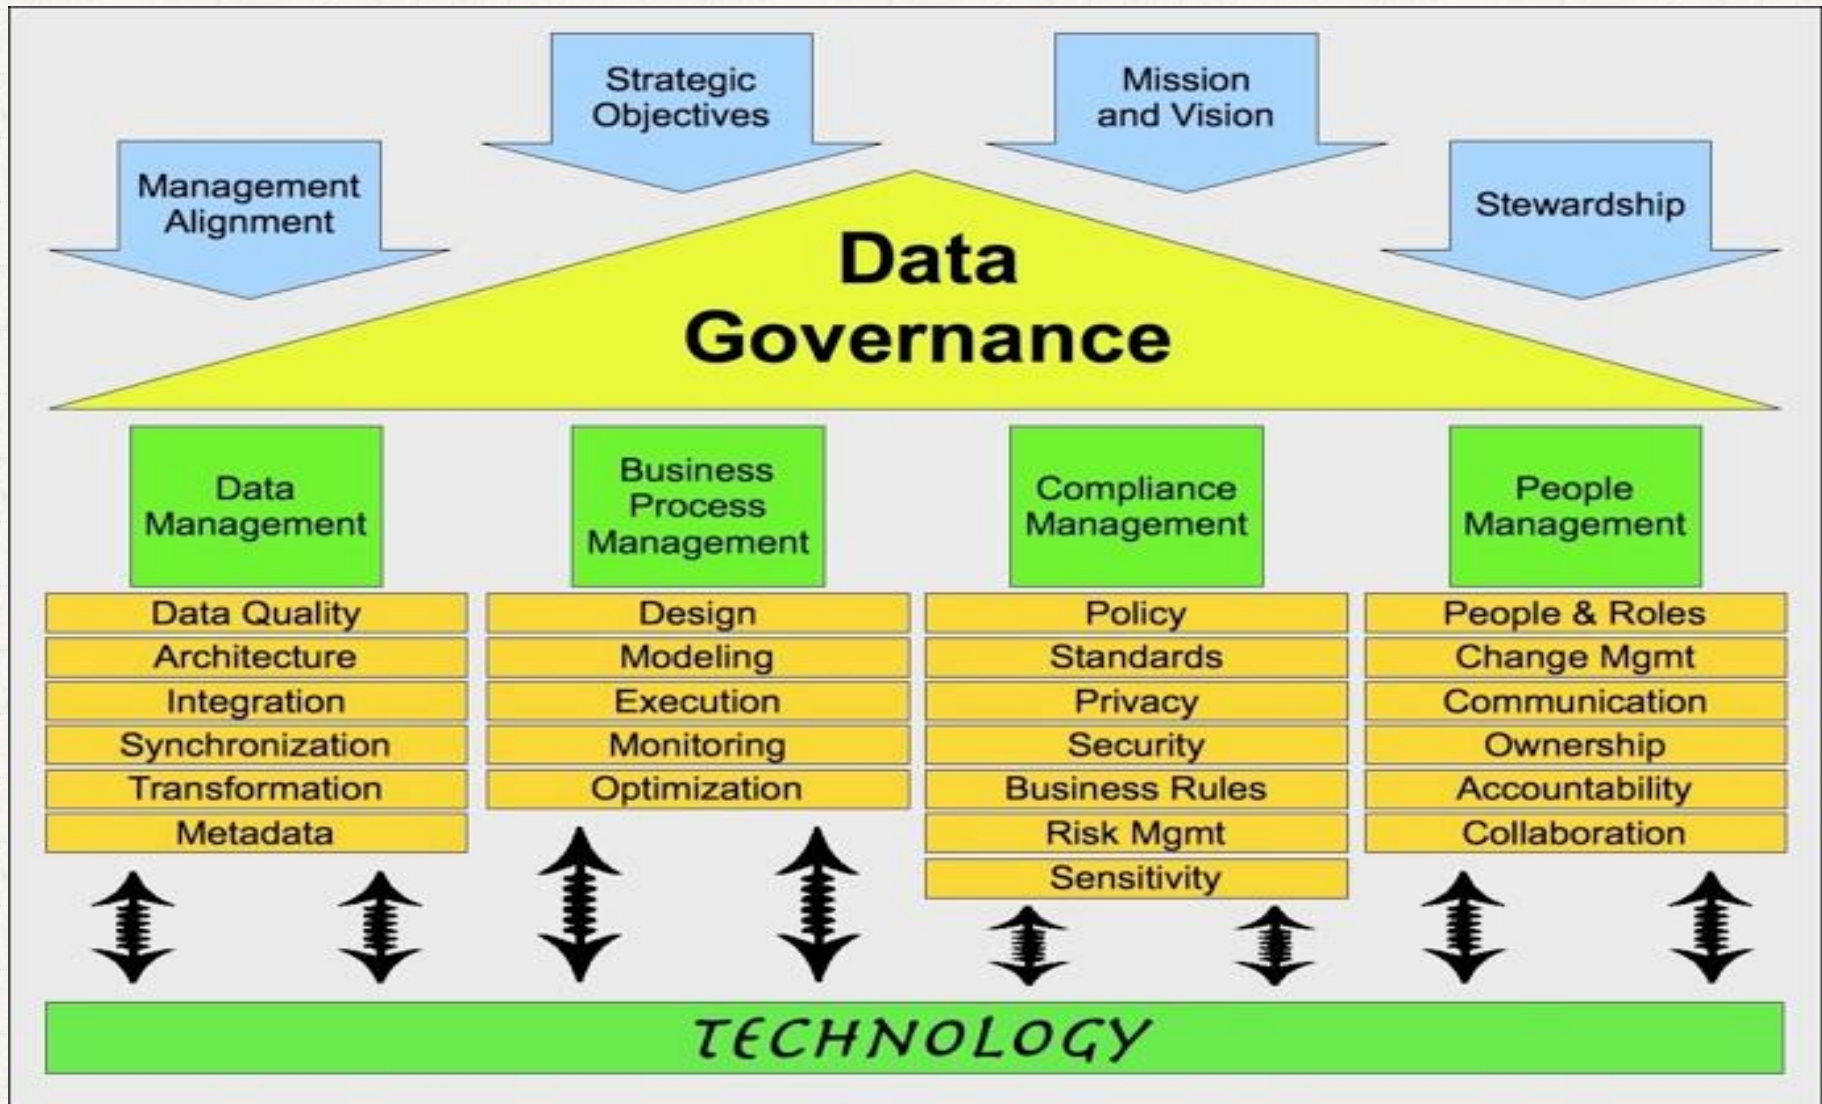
Management Alignment

Strategic Objectives

Mission and Vision

Stewardship

Data Governance

Data Management

Data Quality
Architecture
Integration
Synchronization
Transformation
Metadata

Business Process Management

Design
Modeling
Execution
Monitoring
Optimization

Compliance Management

Policy
Standards
Privacy
Security
Business Rules
Risk Mgmt
Sensitivity

People Management

People & Roles
Change Mgmt
Communication
Ownership
Accountability
Collaboration

TECHNOLOGY